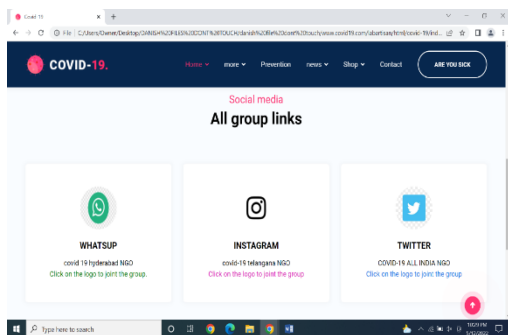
Covid 19

File C:/Users/Owner/Desktop/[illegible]/covid-19/ind...

COVID-19.

Home more Prevention news Shop Contact ARE YOU SICK

Social media

All group links

WHATSUP

covid 19 hyderabad NGO

Click on the logo to joint the group.

INSTAGRAM

covid-19 telangana NGO

Click on the logo to joint the group

TWITTER

COVID-19 ALL INDIA NGO

Click on the logo to joint the group

Type here to search

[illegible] PM
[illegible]